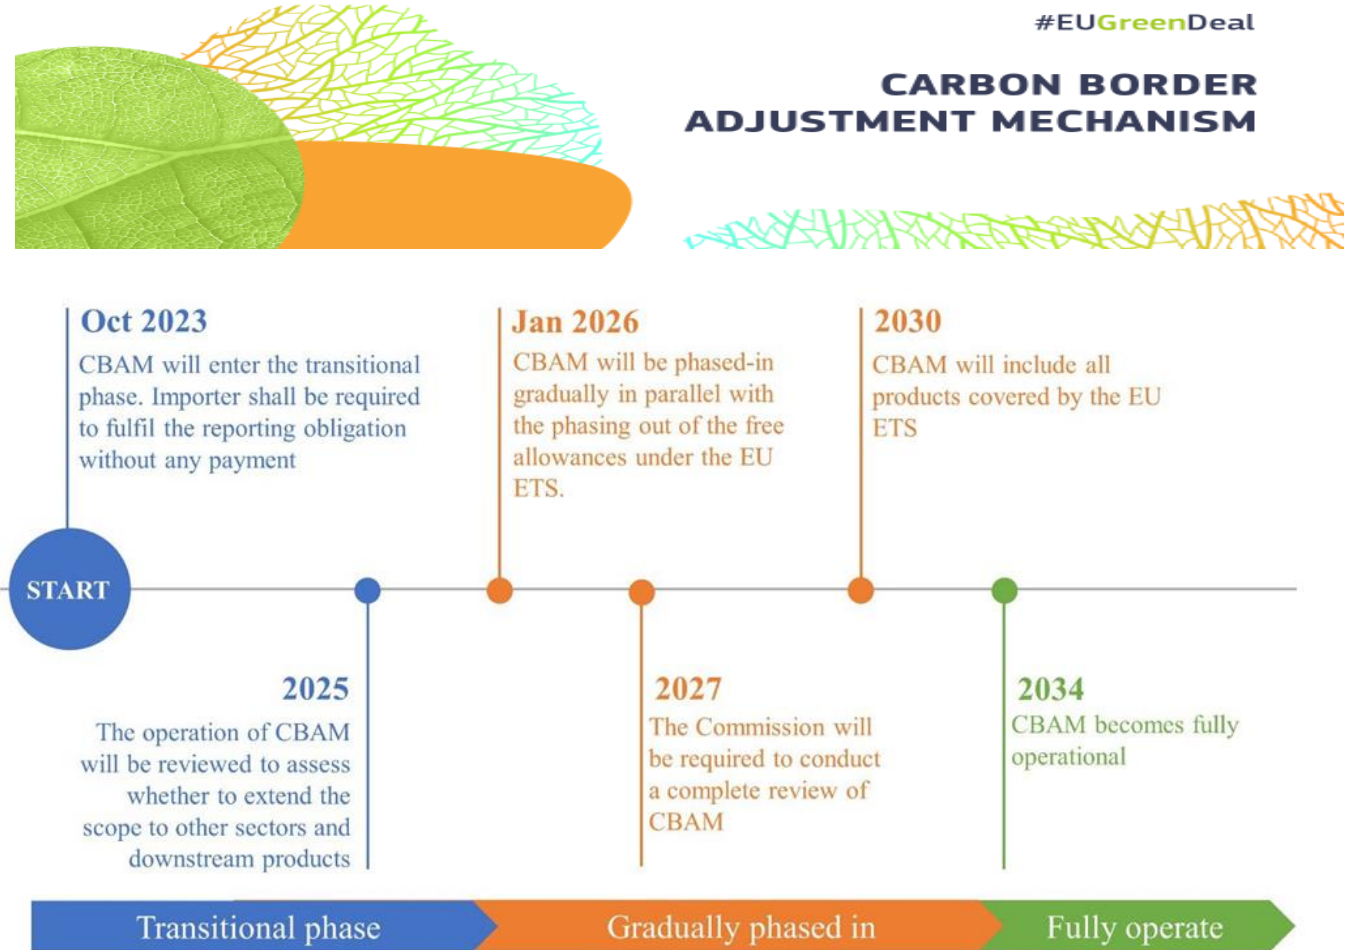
#EUGreenDeal

CARBON BORDER ADJUSTMENT MECHANISM

Oct 2023
CBAM will enter the transitional phase. Importer shall be required to fulfil the reporting obligation without any payment

Jan 2026
CBAM will be phased-in gradually in parallel with the phasing out of the free allowances under the EU ETS.

2030
CBAM will include all products covered by the EU ETS

START

2025
The operation of CBAM will be reviewed to assess whether to extend the scope to other sectors and downstream products

2027
The Commission will be required to conduct a complete review of CBAM

2034
CBAM becomes fully operational

Transitional phase

Gradually phased in

Fully operate